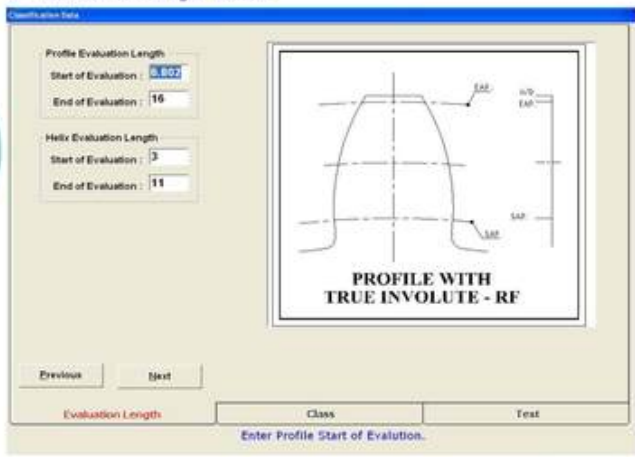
Classification Data

Profile Evaluation Length

Start of Evaluation : 6.802

End of Evaluation : 16

Helix Evaluation Length

Start of Evaluation : 3

End of Evaluation : 11

EAP

n/b

EAP

SAP

SAP

PROFILE WITH TRUE INVOLUTE - RF

Previous

Next

Evaluation Length

Class

Test

Enter Profile Start of Evalution.